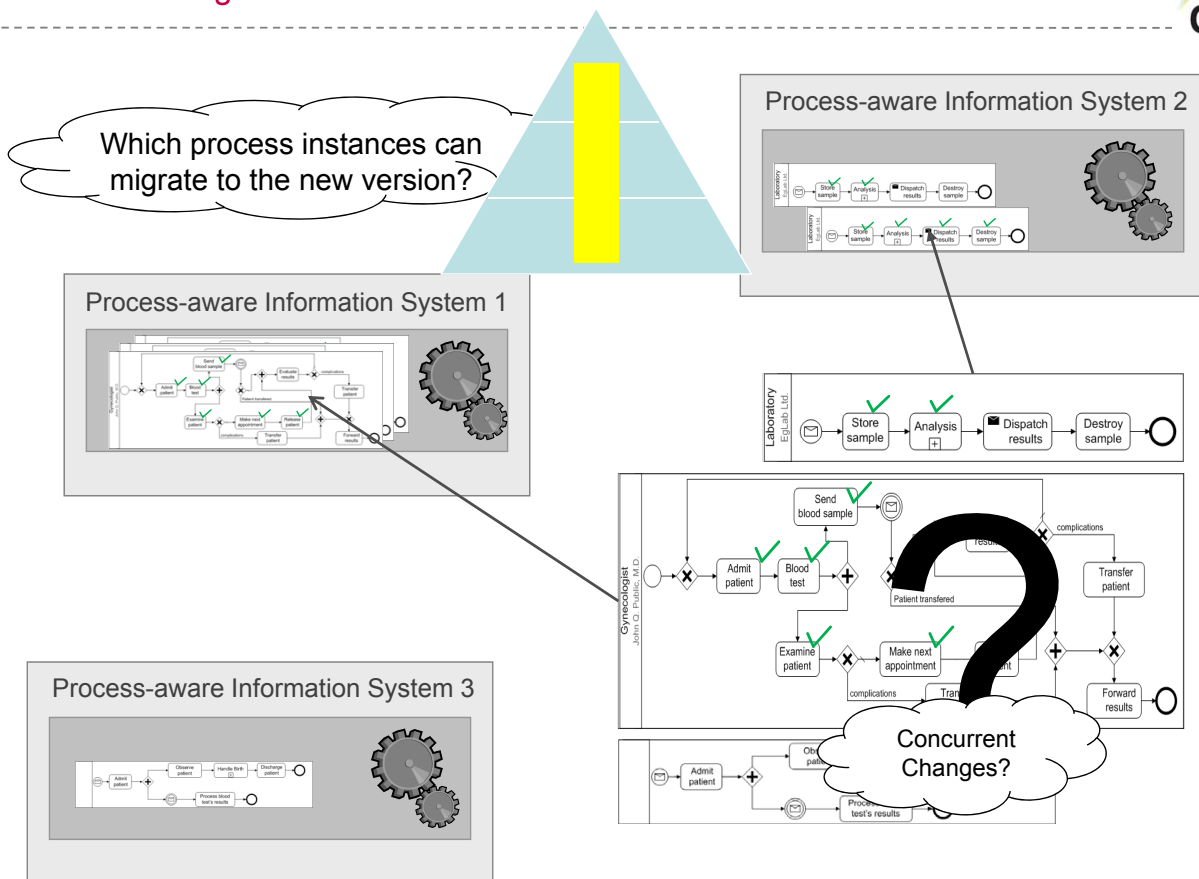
Which process instances can migrate to the new version?

Process-aware Information System 2

Laboratory EgLab Ltd.
Store sample
Analysis
Dispatch results
Destroy sample

Laboratory EgLab Ltd.
Store sample
Analysis
Dispatch results
Destroy sample

Process-aware Information System 1

Gynecologist John Q. Public, M.D.
Send blood sample
Admit patient
Blood test
Evaluate results
complications
Transfer patient
Patient transfered
Examine patient
Make next appointment
Release patient
complications
Transfer patient
Forward results

Laboratory EgLab Ltd.
Store sample
Analysis
Dispatch results
Destroy sample

Gynecologist John Q. Public, M.D.
Send blood sample
Admit patient
Blood test
results
complications
Transfer patient
Patient transfered
Examine patient
Make next appointment
nt
complications
Tran
Forward results

Process-aware Information System 3

Admit patient
Observe patient
Handle Birth
Discharge patient
Process blood test's results

Admit patient
Obs patie
Proces test's results

Concurrent Changes?